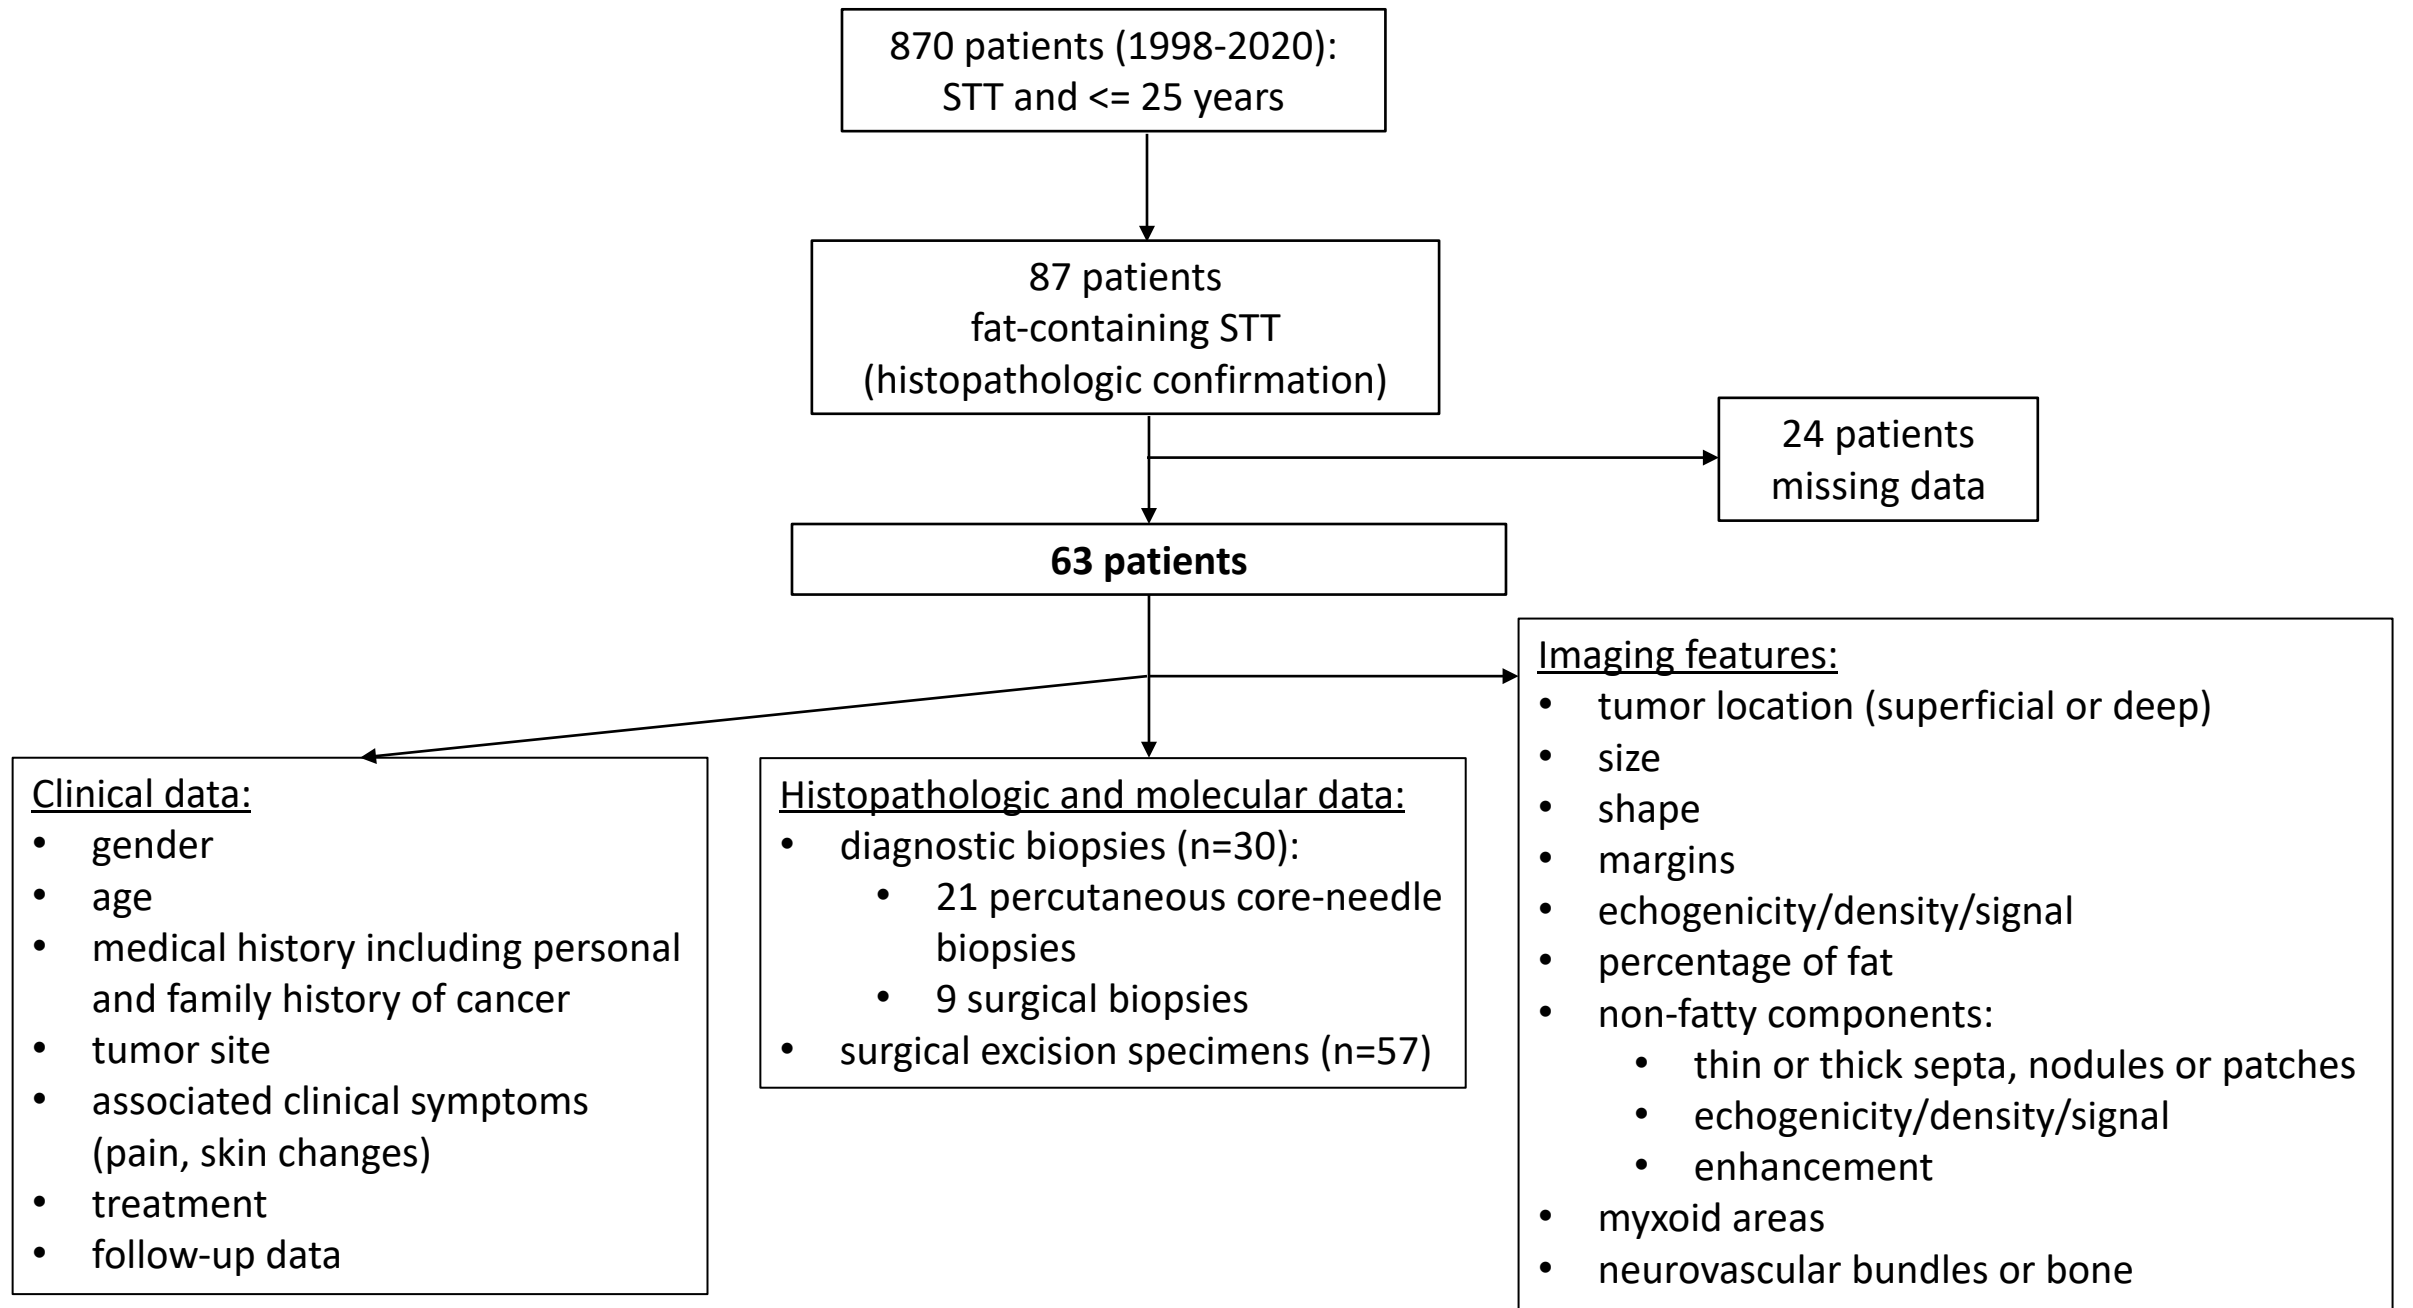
870 patients (1998-2020):
STT and <= 25 years

87 patients
fat-containing STT
(histopathologic confirmation)

24 patients
missing data

**63 patients**

Clinical data:
- gender
- age
- medical history including personal and family history of cancer
- tumor site
- associated clinical symptoms (pain, skin changes)
- treatment
- follow-up data

Histopathologic and molecular data:
- diagnostic biopsies (n=30):
  - 21 percutaneous core-needle biopsies
  - 9 surgical biopsies
- surgical excision specimens (n=57)

Imaging features:
- tumor location (superficial or deep)
- size
- shape
- margins
- echogenicity/density/signal
- percentage of fat
- non-fatty components:
  - thin or thick septa, nodules or patches
  - echogenicity/density/signal
  - enhancement
- myxoid areas
- neurovascular bundles or bone